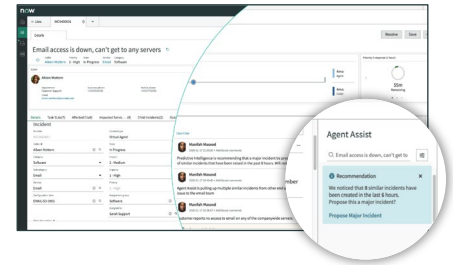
now

Details

Email access is down, can't get to any servers

Abel Tuter

Incident

Resolve

Save

Agent Assist

Email access is down, can't get to

Recommendation

We noticed that 8 similar Incidents have been created in the last 6 hours. Propose this a major incident?

Propose Major Incident

Manifah Masood

Predictive Intelligence is recommending that a major incident be proposed

Manifah Masood

Agent Assist is pulling up multiple similar incidents from other end users

$5M